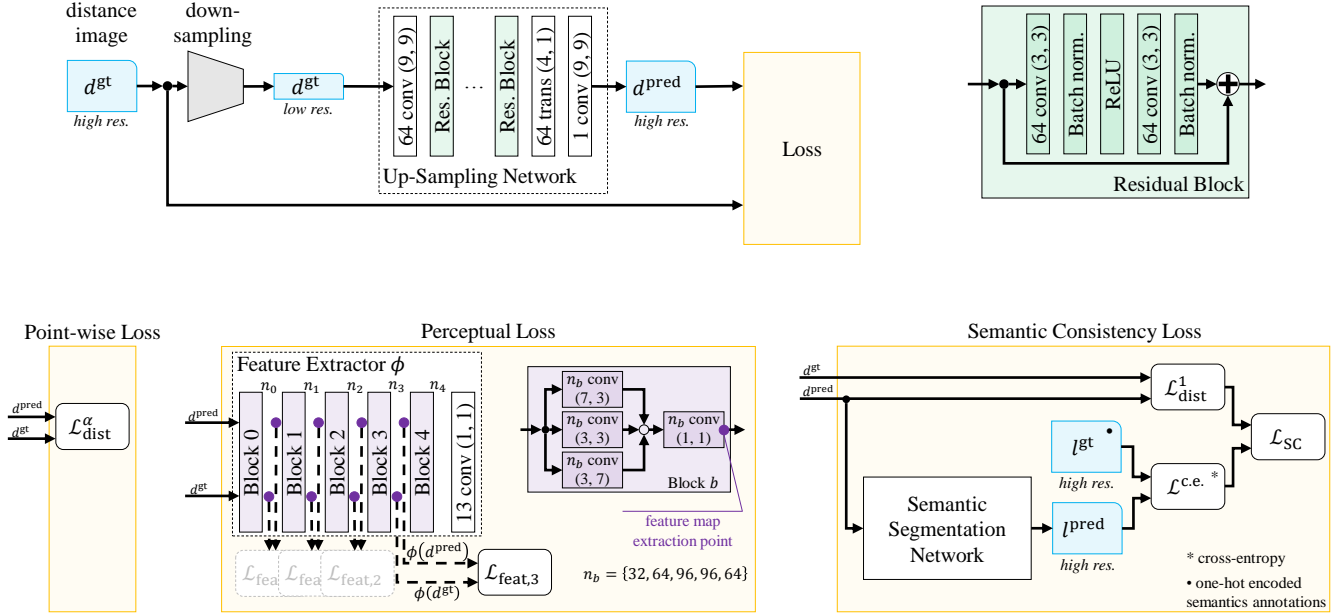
distance image

$d^{\text{gt}}$
high res.

down-sampling

$d^{\text{gt}}$
low res.

64 conv (9, 9)
Res. Block
…
Res. Block
64 trans (4, 1)
1 conv (9, 9)
Up-Sampling Network

$d^{\text{pred}}$
high res.

Loss

64 conv (3, 3)
Batch norm.
ReLU
64 conv (3, 3)
Batch norm.
Residual Block

Point-wise Loss

$d^{\text{pred}}$
$d^{\text{gt}}$
$\mathcal{L}^{\alpha}_{\text{dist}}$

Perceptual Loss

Feature Extractor $\phi$
$n_0$ $n_1$ $n_2$ $n_3$ $n_4$
$d^{\text{pred}}$
$d^{\text{gt}}$
Block 0
Block 1
Block 2
Block 3
Block 4
13 conv (1, 1)

$n_b$ conv (7, 3)
$n_b$ conv (3, 3)
$n_b$ conv (3, 7)
$n_b$ conv (1, 1)
Block $b$

feature map extraction point

$\mathcal{L}_{\text{fea}}$ $\mathcal{L}_{\text{fea}}$ $\mathcal{L}_{\text{feat,2}}$
$\phi(d^{\text{pred}})$
$\phi(d^{\text{gt}})$
$\mathcal{L}_{\text{feat,3}}$

$n_b = \{32, 64, 96, 96, 64\}$

Semantic Consistency Loss

$d^{\text{gt}}$
$d^{\text{pred}}$
$\mathcal{L}^{1}_{\text{dist}}$
$l^{\text{gt}}$ •
high res.
$\mathcal{L}_{\text{SC}}$
$\mathcal{L}^{\text{c.e.}\,*}$

Semantic Segmentation Network

$l^{\text{pred}}$
high res.

* cross-entropy
• one-hot encoded semantics annotations